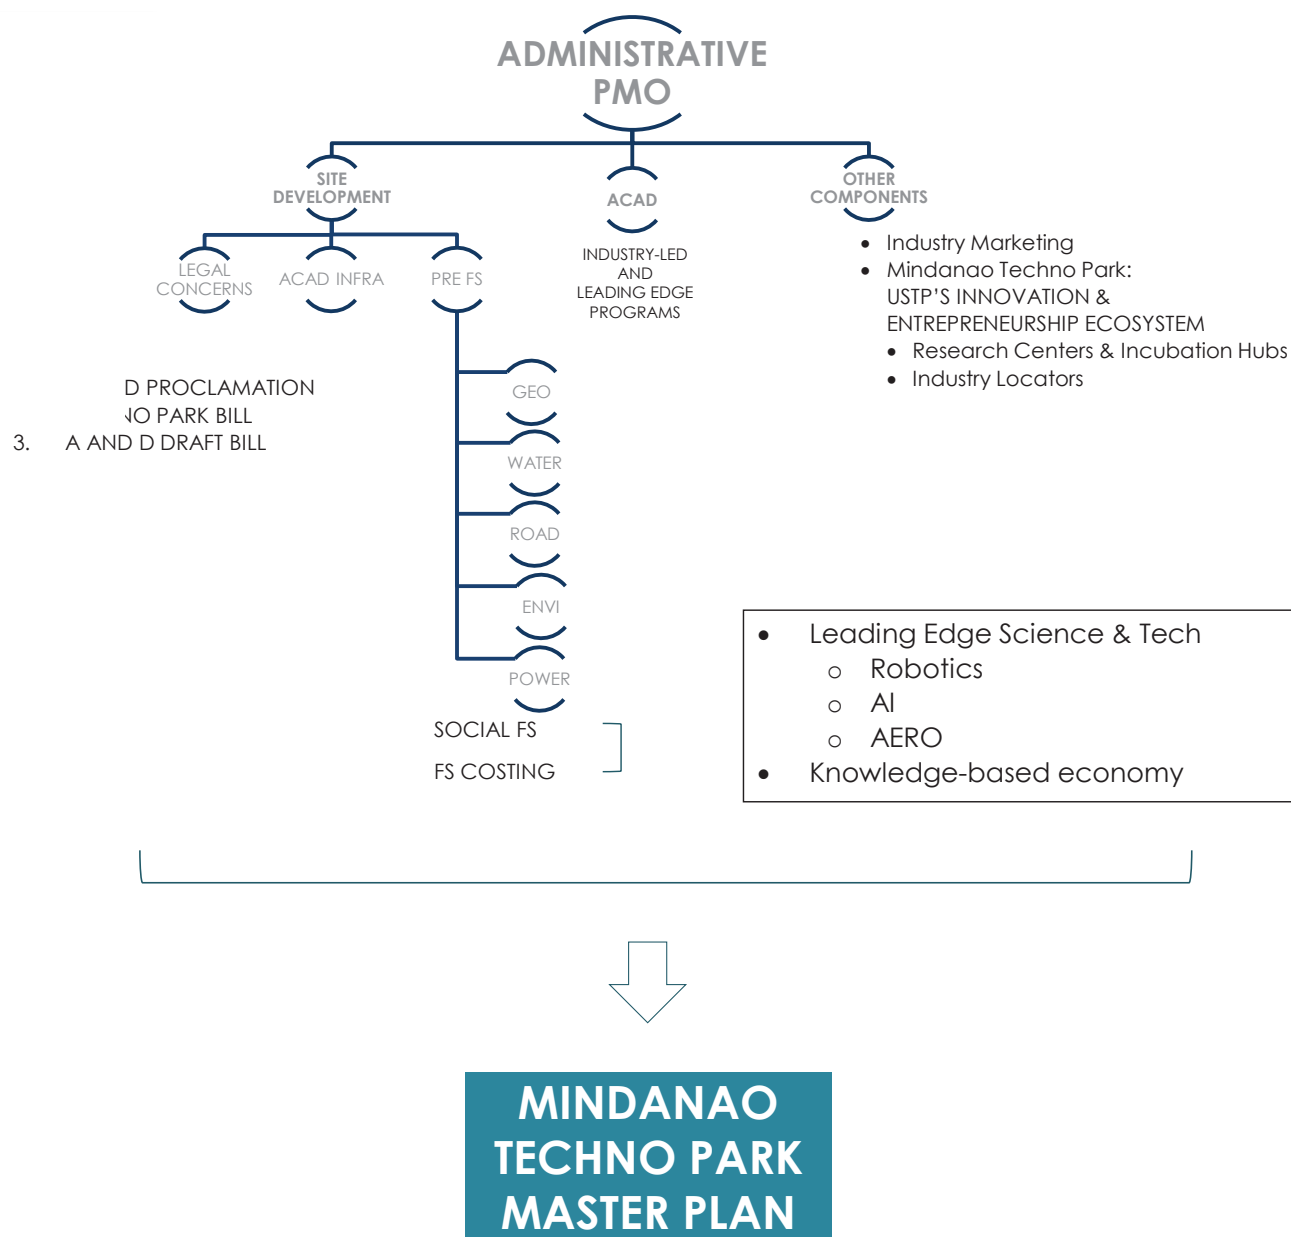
ADMINISTRATIVE PMO

SITE DEVELOPMENT

ACAD

OTHER COMPONENTS

LEGAL CONCERNS

ACAD INFRA

PRE FS

INDUSTRY-LED AND LEADING EDGE PROGRAMS

- Industry Marketing
- Mindanao Techno Park: USTP'S INNOVATION & ENTREPRENEURSHIP ECOSYSTEM
  - Research Centers & Incubation Hubs
  - Industry Locators

D PROCLAMATION
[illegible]O PARK BILL
3. A AND D DRAFT BILL

GEO

WATER

ROAD

ENVI

POWER

SOCIAL FS

FS COSTING

- Leading Edge Science & Tech
  - Robotics
  - AI
  - AERO
- Knowledge-based economy

MINDANAO TECHNO PARK MASTER PLAN